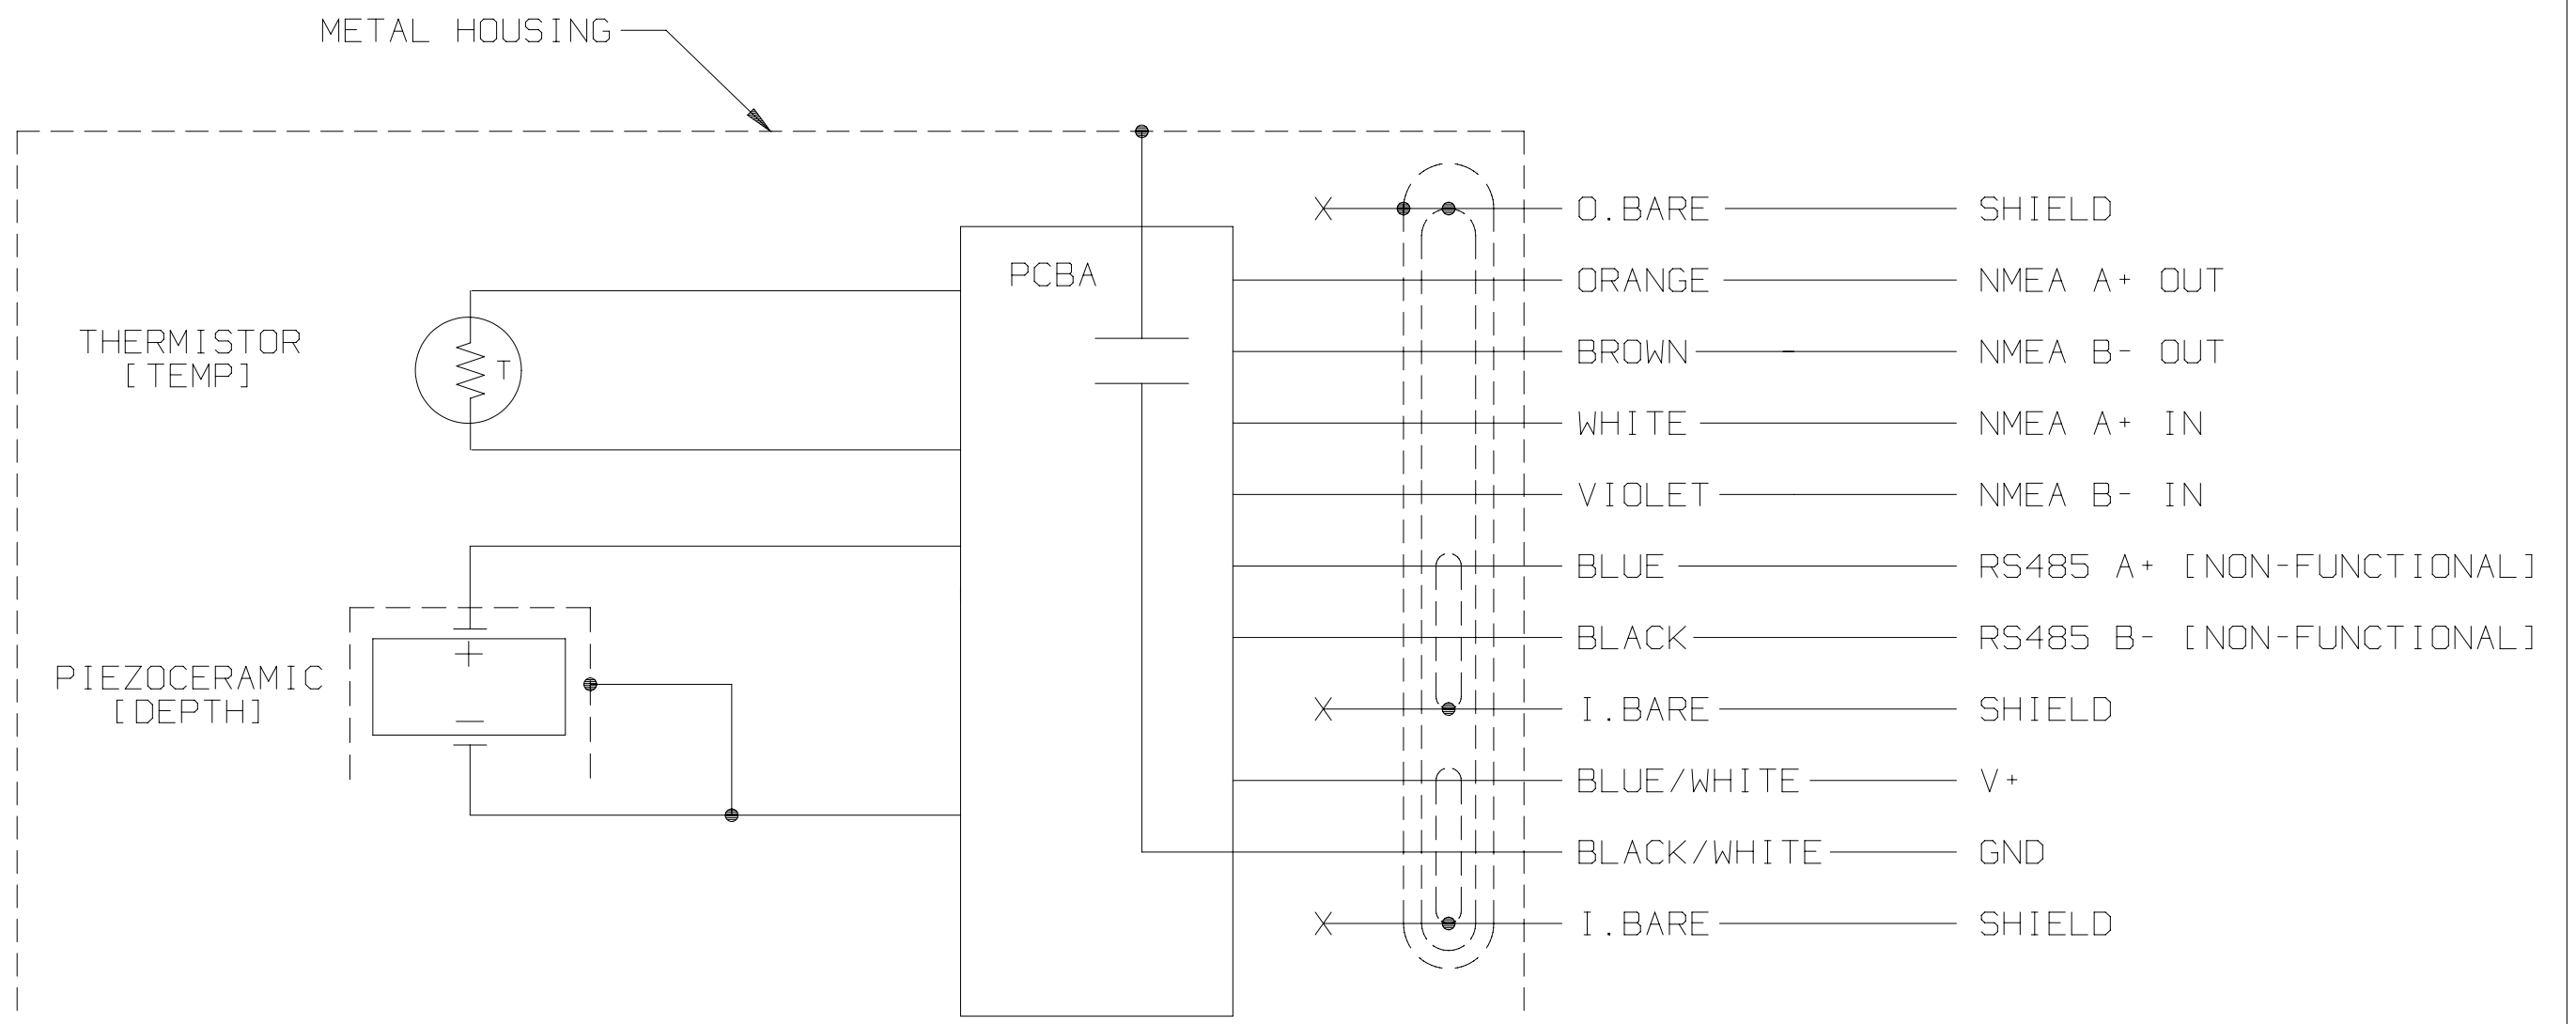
METAL HOUSING

PCBA

THERMISTOR
[TEMP]

T

PIEZOCERAMIC
[DEPTH]

+

−

O.BARE SHIELD
ORANGE NMEA A+ OUT
BROWN NMEA B- OUT
WHITE NMEA A+ IN
VIOLET NMEA B- IN
BLUE RS485 A+ [NON-FUNCTIONAL]
BLACK RS485 B- [NON-FUNCTIONAL]
I.BARE SHIELD
BLUE/WHITE V+
BLACK/WHITE GND
I.BARE SHIELD